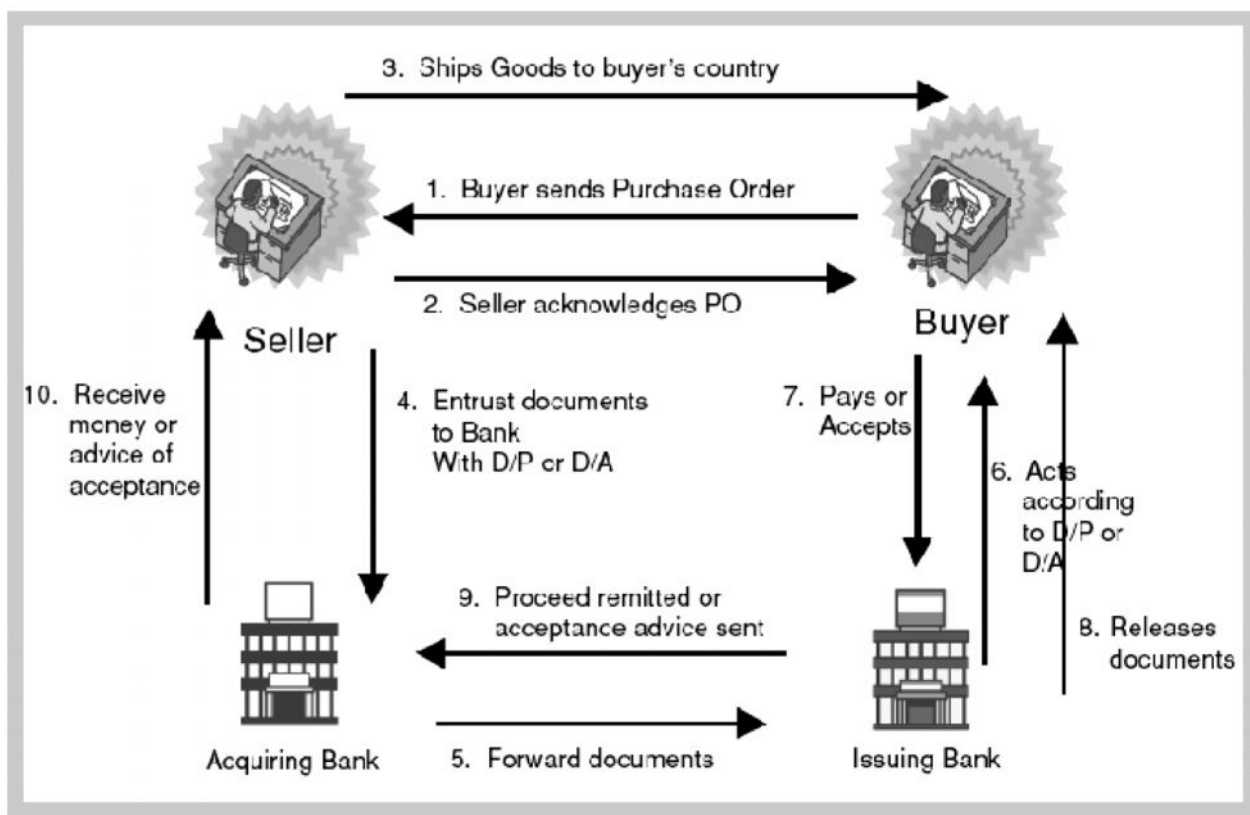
3. Ships Goods to buyer's country

1. Buyer sends Purchase Order

2. Seller acknowledges PO

Seller

Buyer

10. Receive money or advice of acceptance

4. Entrust documents to Bank With D/P or D/A

7. Pays or Accepts

6. Acts according to D/P or D/A

9. Proceed remitted or acceptance advice sent

8. Releases documents

Acquiring Bank

5. Forward documents

Issuing Bank